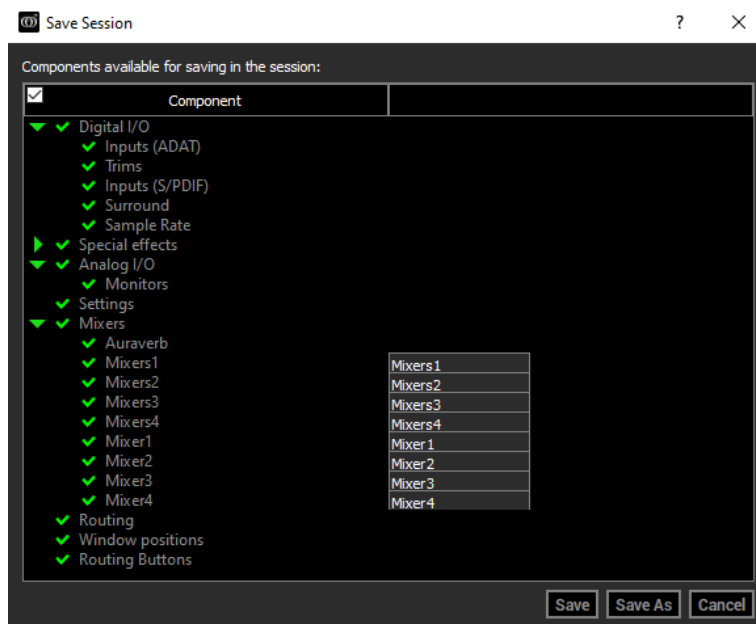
Save Session

?

Components available for saving in the session:

| Component | |
|---|---|
| Digital I/O | |
| Inputs (ADAT) | |
| Trims | |
| Inputs (S/PDIF) | |
| Surround | |
| Sample Rate | |
| Special effects | |
| Analog I/O | |
| Monitors | |
| Settings | |
| Mixers | |
| Auraverb | |
| Mixers1 | Mixers1 |
| Mixers2 | Mixers2 |
| Mixers3 | Mixers3 |
| Mixers4 | Mixers4 |
| Mixer1 | Mixer1 |
| Mixer2 | Mixer2 |
| Mixer3 | Mixer3 |
| Mixer4 | Mixer4 |
| Routing | |
| Window positions | |
| Routing Buttons | |

Save Save As Cancel